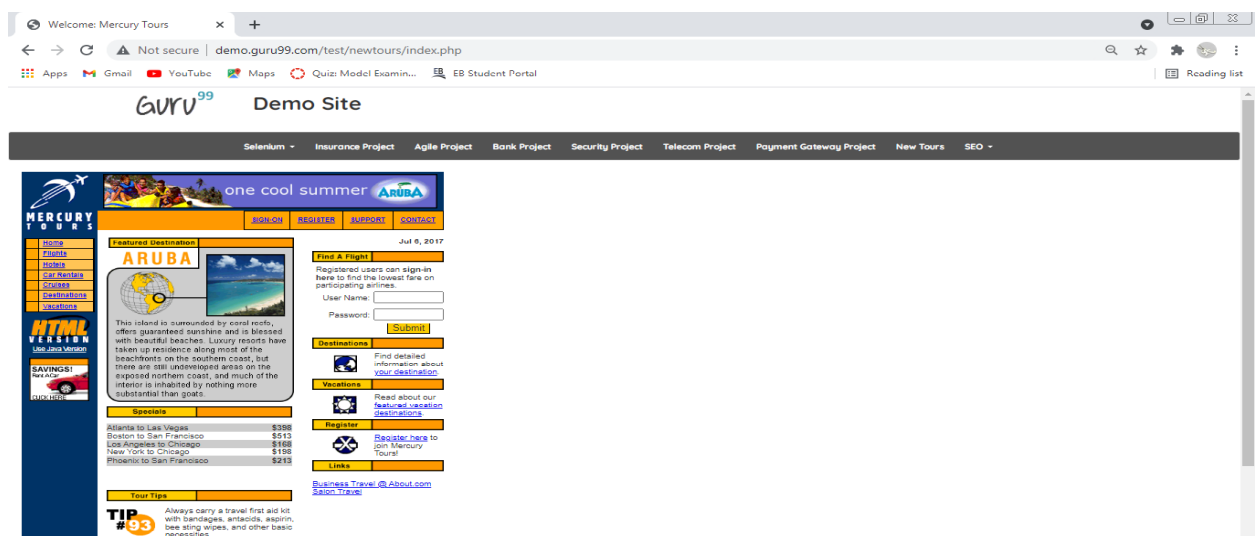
Welcome: Mercury Tours

Not secure | demo.guru99.com/test/newtours/index.php

Apps Gmail YouTube Maps Quiz: Model Examin... EB Student Portal Reading list

Guru99 Demo Site

Selenium Insurance Project Agile Project Bank Project Security Project Telecom Project Payment Gateway Project New Tours SEO

MERCURY TOURS

one cool summer ARUBA

SIGN-ON REGISTER SUPPORT CONTACT

Home
Flights
Hotels
Car Rentals
Cruises
Destinations
Vacations

HTML VERSION
Use Java Version

SAVINGS! Rent A Car CLICK HERE

Featured Destination

ARUBA

This island is surrounded by coral reefs, offers guaranteed sunshine and is blessed with beautiful beaches. Luxury resorts have taken up residence along most of the beachfronts on the southern coast, but there are still undeveloped areas on the exposed northern coast, and much of the interior is inhabited by nothing more substantial than goats.

Specials

| | |
|---|---|
| Atlanta to Las Vegas | $398 |
| Boston to San Francisco | $513 |
| Los Angeles to Chicago | $168 |
| New York to Chicago | $198 |
| Phoenix to San Francisco | $213 |

Tour Tips

TIP #93

Always carry a travel first aid kit with bandages, antacids, aspirin, bee sting wipes, and other basic necessities.

Jul 6, 2017

Find A Flight

Registered users can sign-in here to find the lowest fare on participating airlines.

User Name:

Password:

Submit

Destinations

Find detailed information about your destination.

Vacations

Read about our featured vacation destinations.

Register

Register here to join Mercury Tours!

Links

Business Travel @ About.com
Salon Travel